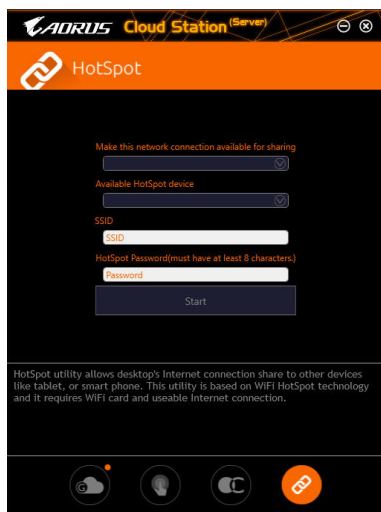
AORUS Cloud Station (Server)

HotSpot

Make this network connection available for sharing

Available HotSpot device

SSID

SSID

HotSpot Password(must have at least 8 characters.)

Password

Start

HotSpot utility allows desktop's Internet connection share to other devices like tablet, or smart phone. This utility is based on WiFi HotSpot technology and it requires WiFi card and useable Internet connection.